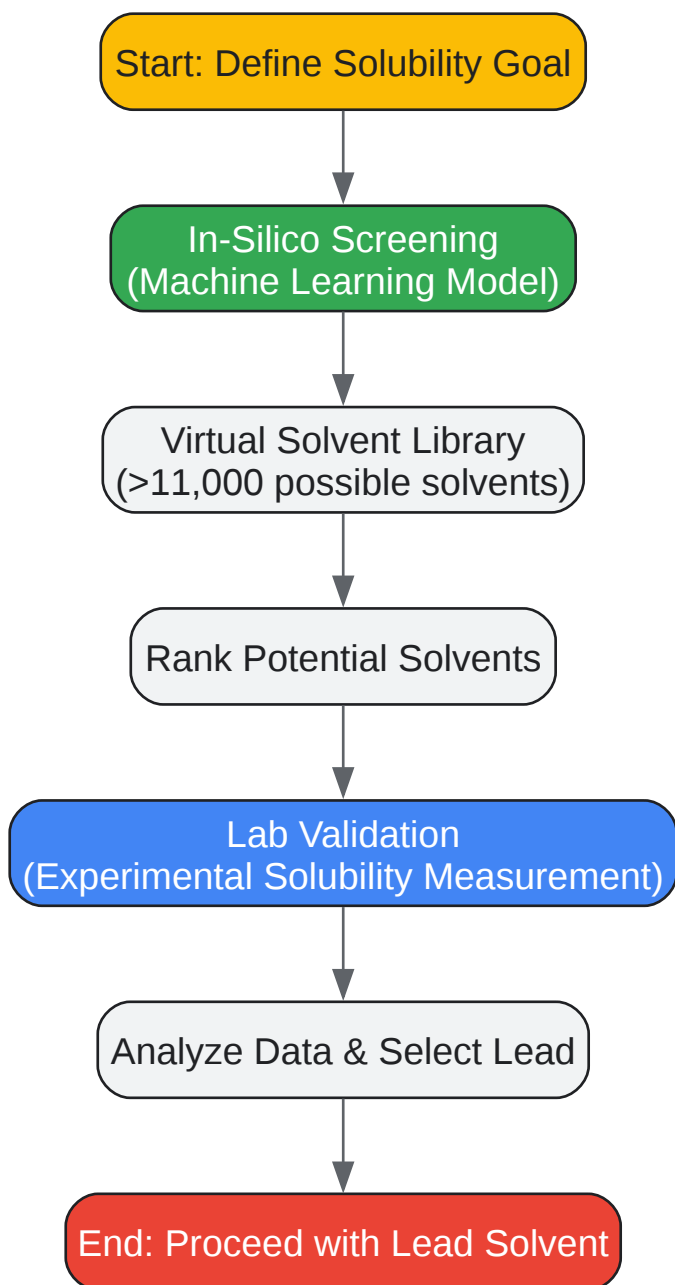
Start: Define Solubility Goal

In-Silico Screening
(Machine Learning Model)

Virtual Solvent Library
(>11,000 possible solvents)

Rank Potential Solvents

Lab Validation
(Experimental Solubility Measurement)

Analyze Data & Select Lead

End: Proceed with Lead Solvent